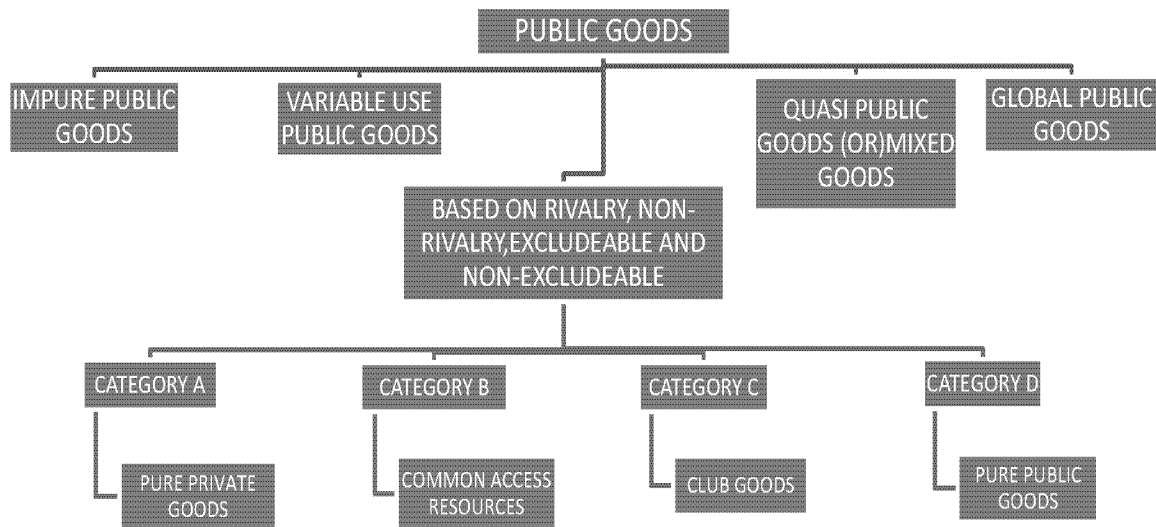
PUBLIC GOODS

IMPURE PUBLIC GOODS

VARIABLE USE PUBLIC GOODS

QUASI PUBLIC GOODS (OR)MIXED GOODS

GLOBAL PUBLIC GOODS

BASED ON RIVALRY, NON-RIVALRY,EXCLUDEABLE AND NON-EXCLUDEABLE

CATEGORY A

PURE PRIVATE GOODS

CATEGORY B

COMMON ACCESS RESOURCES

CATEGORY C

CLUB GOODS

CATEGORY D

PURE PUBLIC GOODS